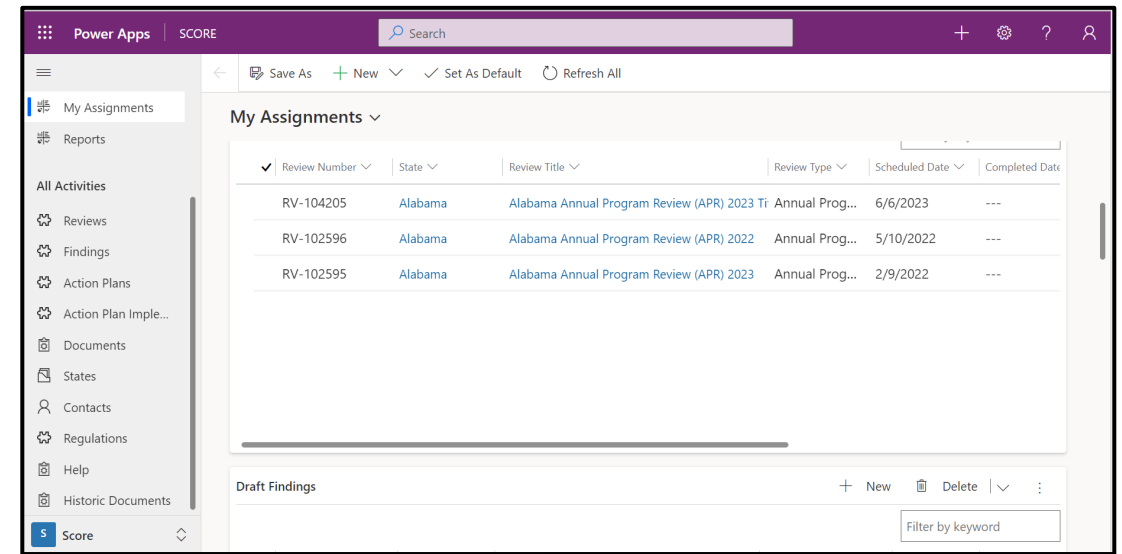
Power Apps | SCORE

Search

My Assignments

Reports

All Activities

Reviews

Findings

Action Plans

Action Plan Imple...

Documents

States

Contacts

Regulations

Help

Historic Documents

S Score

Save As | New | Set As Default | Refresh All

My Assignments

| Review Number | State | Review Title | Review Type | Scheduled Date | Completed Date |
|---|---|---|---|---|---|
| RV-104205 | Alabama | Alabama Annual Program Review (APR) 2023 Ti | Annual Prog... | 6/6/2023 | --- |
| RV-102596 | Alabama | Alabama Annual Program Review (APR) 2022 | Annual Prog... | 5/10/2022 | --- |
| RV-102595 | Alabama | Alabama Annual Program Review (APR) 2023 | Annual Prog... | 2/9/2022 | --- |

Draft Findings

New | Delete

Filter by keyword